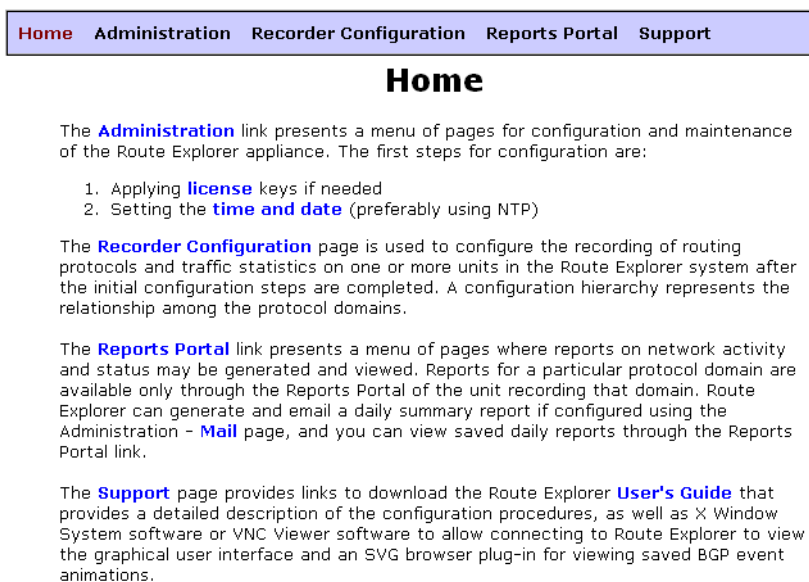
Home Administration Recorder Configuration Reports Portal Support

# Home

The Administration link presents a menu of pages for configuration and maintenance of the Route Explorer appliance. The first steps for configuration are:

1. Applying license keys if needed
2. Setting the time and date (preferably using NTP)

The Recorder Configuration page is used to configure the recording of routing protocols and traffic statistics on one or more units in the Route Explorer system after the initial configuration steps are completed. A configuration hierarchy represents the relationship among the protocol domains.

The Reports Portal link presents a menu of pages where reports on network activity and status may be generated and viewed. Reports for a particular protocol domain are available only through the Reports Portal of the unit recording that domain. Route Explorer can generate and email a daily summary report if configured using the Administration - Mail page, and you can view saved daily reports through the Reports Portal link.

The Support page provides links to download the Route Explorer User's Guide that provides a detailed description of the configuration procedures, as well as X Window System software or VNC Viewer software to allow connecting to Route Explorer to view the graphical user interface and an SVG browser plug-in for viewing saved BGP event animations.